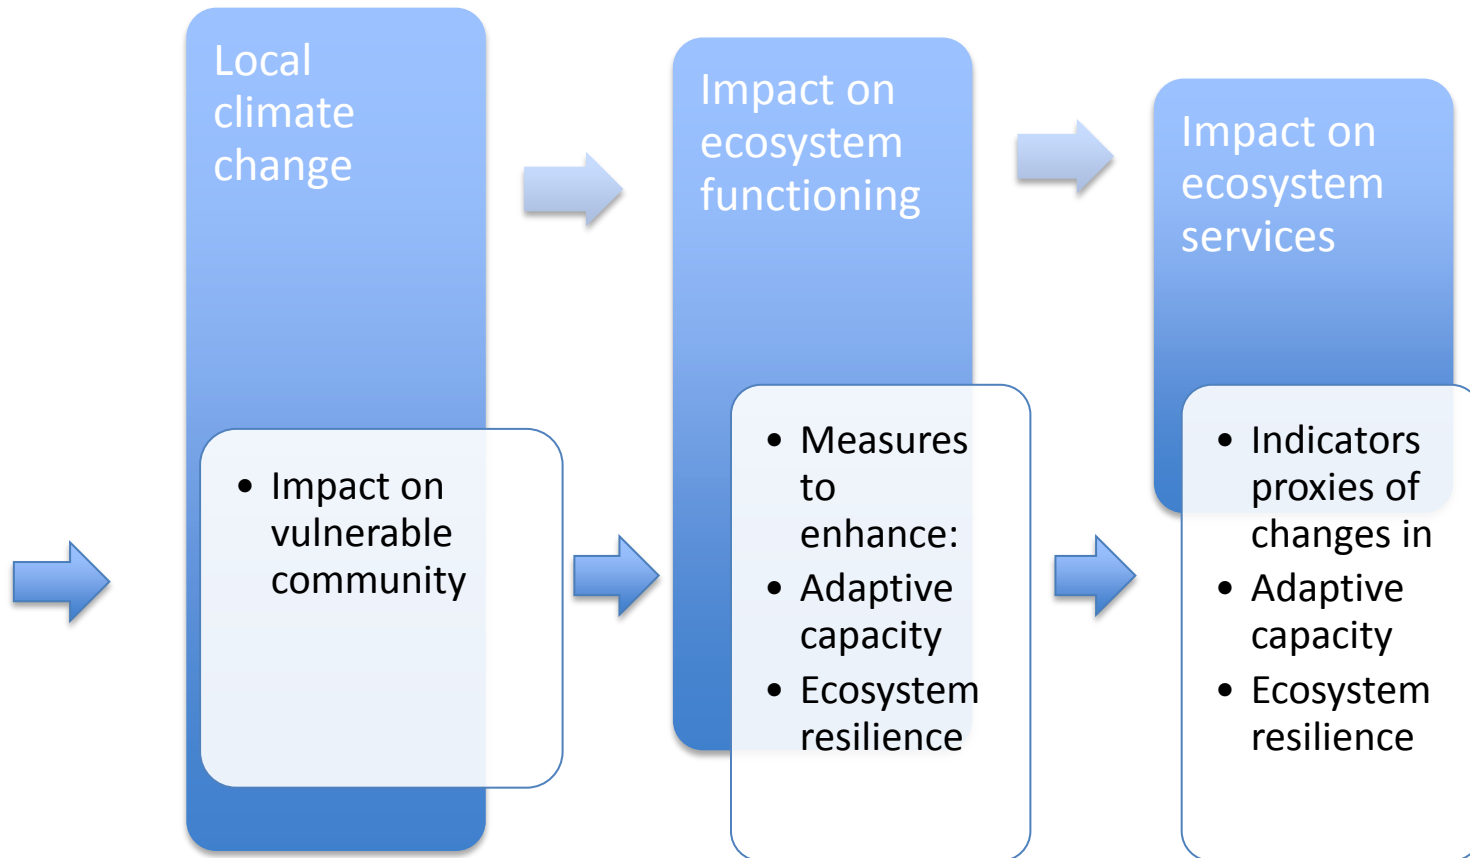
Local climate change

- Impact on vulnerable community

Impact on ecosystem functioning

- Measures to enhance:
- Adaptive capacity
- Ecosystem resilience

Impact on ecosystem services

- Indicators proxies of changes in
- Adaptive capacity
- Ecosystem resilience